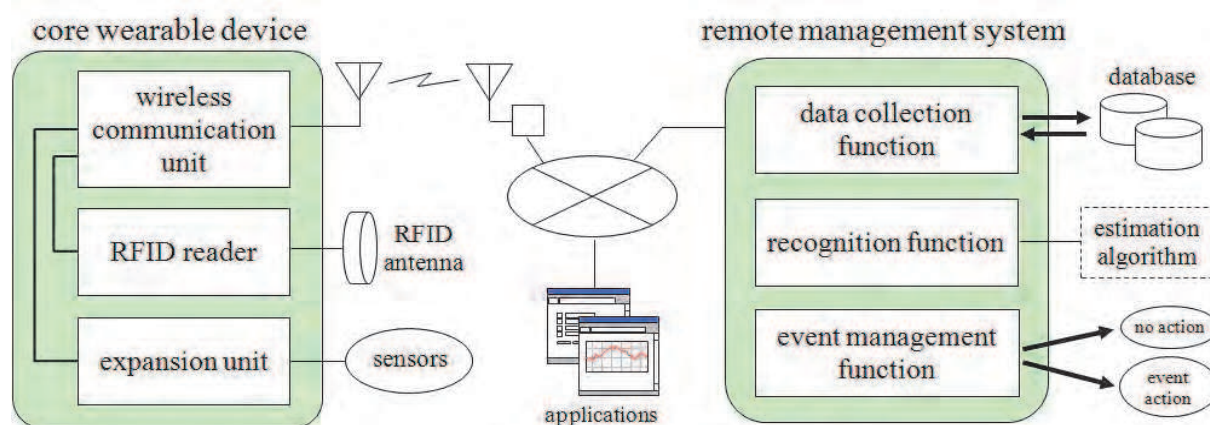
core wearable device

wireless communication unit

RFID reader

expansion unit

RFID antenna

sensors

applications

remote management system

data collection function

recognition function

event management function

database

estimation algorithm

no action

event action